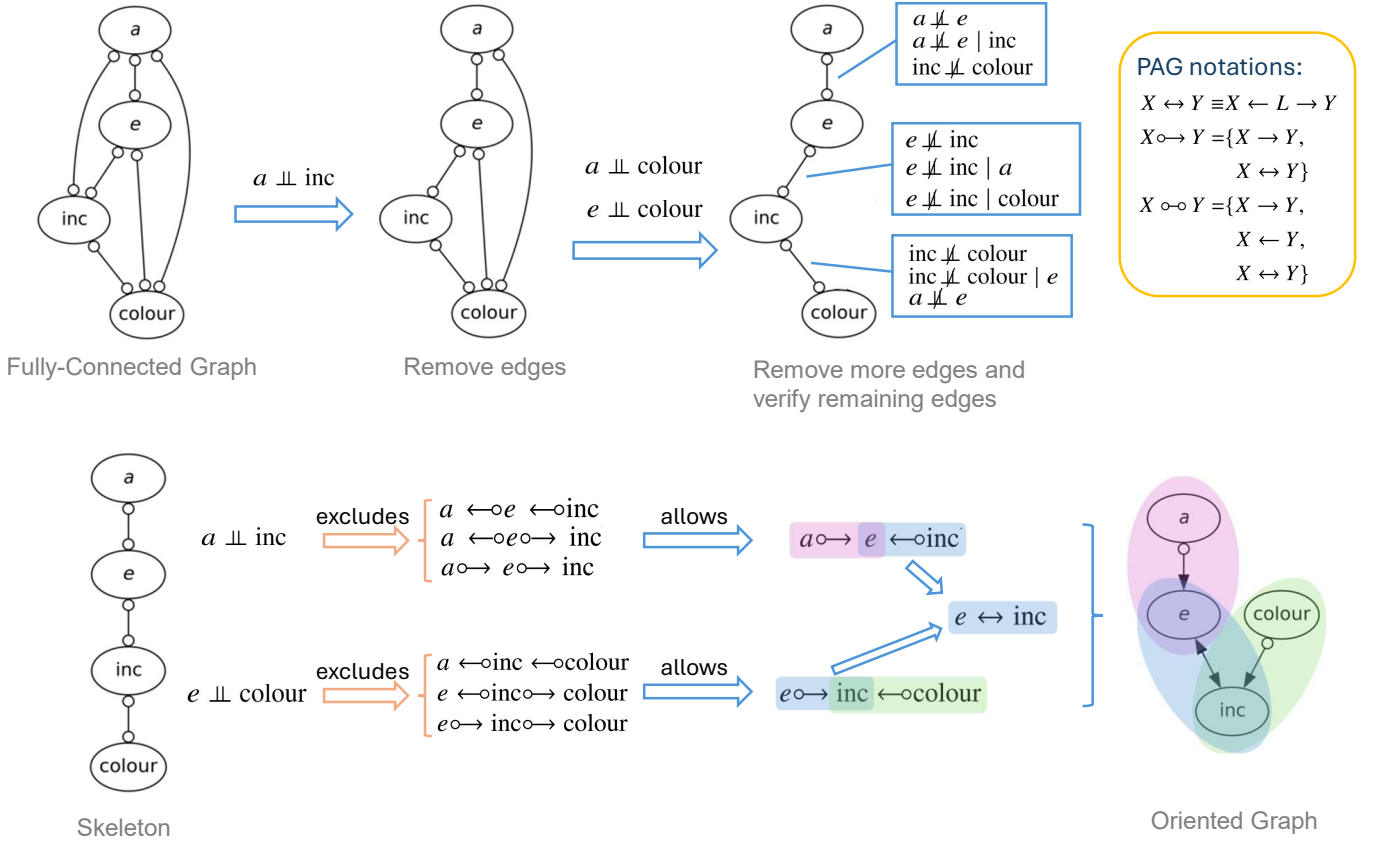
a

e

inc

colour

Fully-Connected Graph

$a \perp\!\!\!\perp$ inc

a

e

inc

colour

Remove edges

$a \perp\!\!\!\perp$ colour

$e \perp\!\!\!\perp$ colour

a

e

inc

colour

$a \not\perp\!\!\!\perp e$
$a \not\perp\!\!\!\perp e$ | inc
inc $\not\perp\!\!\!\perp$ colour

$e \not\perp\!\!\!\perp$ inc
$e \not\perp\!\!\!\perp$ inc | $a$
$e \not\perp\!\!\!\perp$ inc | colour

inc $\not\perp\!\!\!\perp$ colour
inc $\not\perp\!\!\!\perp$ colour | $e$
$a \not\perp\!\!\!\perp e$

Remove more edges and verify remaining edges

PAG notations:
$X \leftrightarrow Y \equiv X \leftarrow L \rightarrow Y$
$X \circ\!\!\rightarrow Y = \{X \rightarrow Y, X \leftrightarrow Y\}$
$X \circ\!\!-\!\!\circ Y = \{X \rightarrow Y, X \leftarrow Y, X \leftrightarrow Y\}$

a

e

inc

colour

Skeleton

$a \perp\!\!\!\perp$ inc

excludes

$a \leftarrow\!\!\circ e \leftarrow\!\!\circ$inc
$a \leftarrow\!\!\circ e \circ\!\!\rightarrow$ inc
$a \circ\!\!\rightarrow e \circ\!\!\rightarrow$ inc

allows

$a \circ\!\!\rightarrow e \leftarrow\!\!\circ$inc

$e \leftrightarrow$ inc

$e \perp\!\!\!\perp$ colour

excludes

$a \leftarrow\!\!\circ$inc $\leftarrow\!\!\circ$colour
$e \leftarrow\!\!\circ$inc$\circ\!\!\rightarrow$ colour
$e \circ\!\!\rightarrow$ inc$\circ\!\!\rightarrow$ colour

allows

$e \circ\!\!\rightarrow$ inc $\leftarrow\!\!\circ$colour

a

e

colour

inc

Oriented Graph